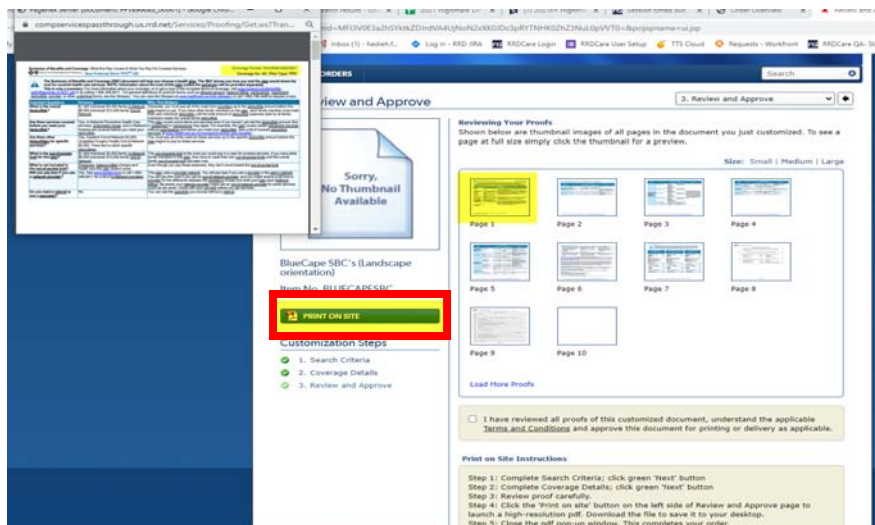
compservicespassthrough.us.rrd.net/Services/Proofing/Get.ws?Tran...

ed=MFI3V0E3a2hSYktkZDIrdVA4UjNoN2xXK0JDc3pRYTNHK0ZhZ3NuL0pVVT0=&pcjspname=ui.jsp

Inbox (1) - hedieh.t... Log in - RRD XRA RRDCare Login RRDCare User Setup TTS Cloud Requests - Workfront RRDCare QA- St

ORDERS

Search

view and Approve

3. Review and Approve

Sorry, No Thumbnail Available

BlueCape SBC's (Landscape orientation)

Item No. BLUECAPESBC

PRINT ON SITE

Customization Steps

1. Search Criteria

2. Coverage Details

3. Review and Approve

Reviewing Your Proofs

Shown below are thumbnail images of all pages in the document you just customized. To see a page at full size simply click the thumbnail for a preview.

Size: Small | Medium | Large

Page 1 Page 2 Page 3 Page 4

Page 5 Page 6 Page 7 Page 8

Page 9 Page 10

Load More Proofs

I have reviewed all proofs of this customized document, understand the applicable Terms and Conditions and approve this document for printing or delivery as applicable.

Print on Site Instructions

Step 1: Complete Search Criteria; click green 'Next' button

Step 2: Complete Coverage Details; click green 'Next' button

Step 3: Review proof carefully.

Step 4: Click the 'Print on site' button on the left side of Review and Approve page to launch a high-resolution pdf. Download the file to save it to your desktop.

Step 5: Close the pdf pop-up window. This completes your order.